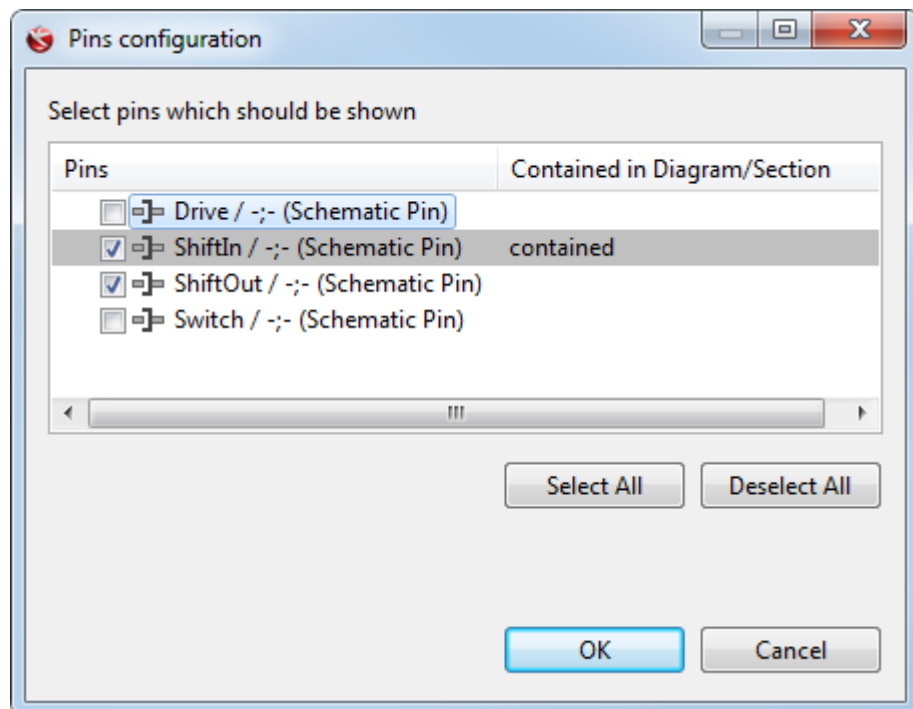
Pins configuration

Select pins which should be shown

| Pins | Contained in Diagram/Section |
|---|---|
| Drive / -;- (Schematic Pin) | |
| ShiftIn / -;- (Schematic Pin) | contained |
| ShiftOut / -;- (Schematic Pin) | |
| Switch / -;- (Schematic Pin) | |

Select All
Deselect All
OK
Cancel